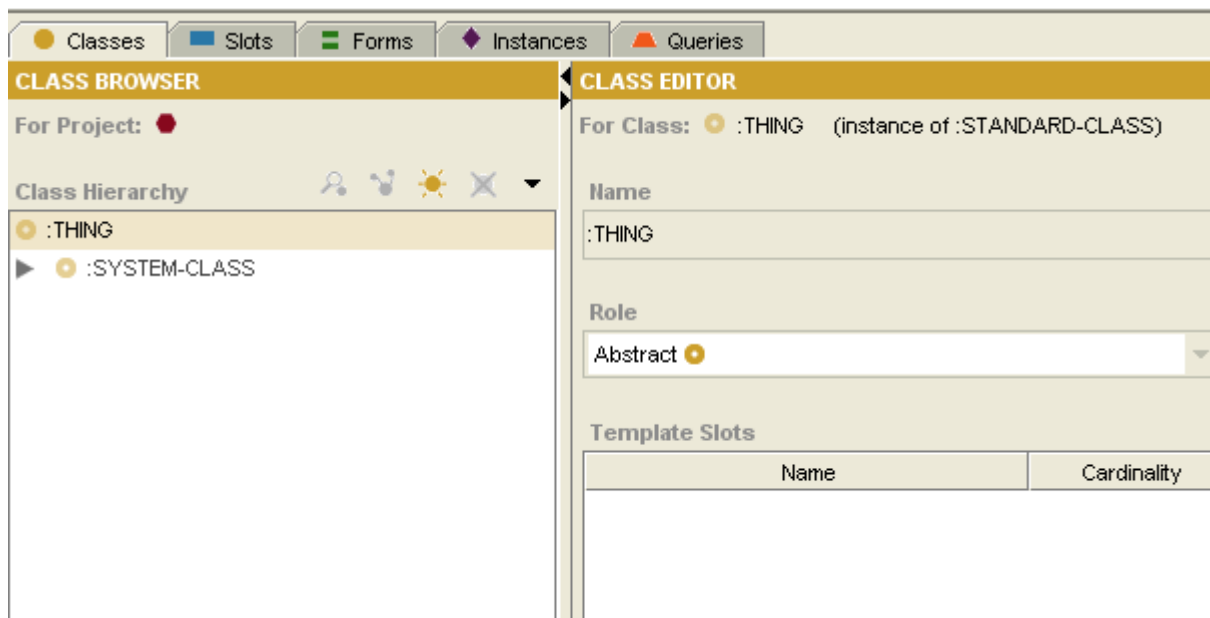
Classes Slots Forms Instances Queries

CLASS BROWSER

For Project:

Class Hierarchy

:THING

:SYSTEM-CLASS

CLASS EDITOR

For Class: :THING (instance of :STANDARD-CLASS)

Name

:THING

Role

Abstract

Template Slots

| Name | Cardinality |
|---|---|